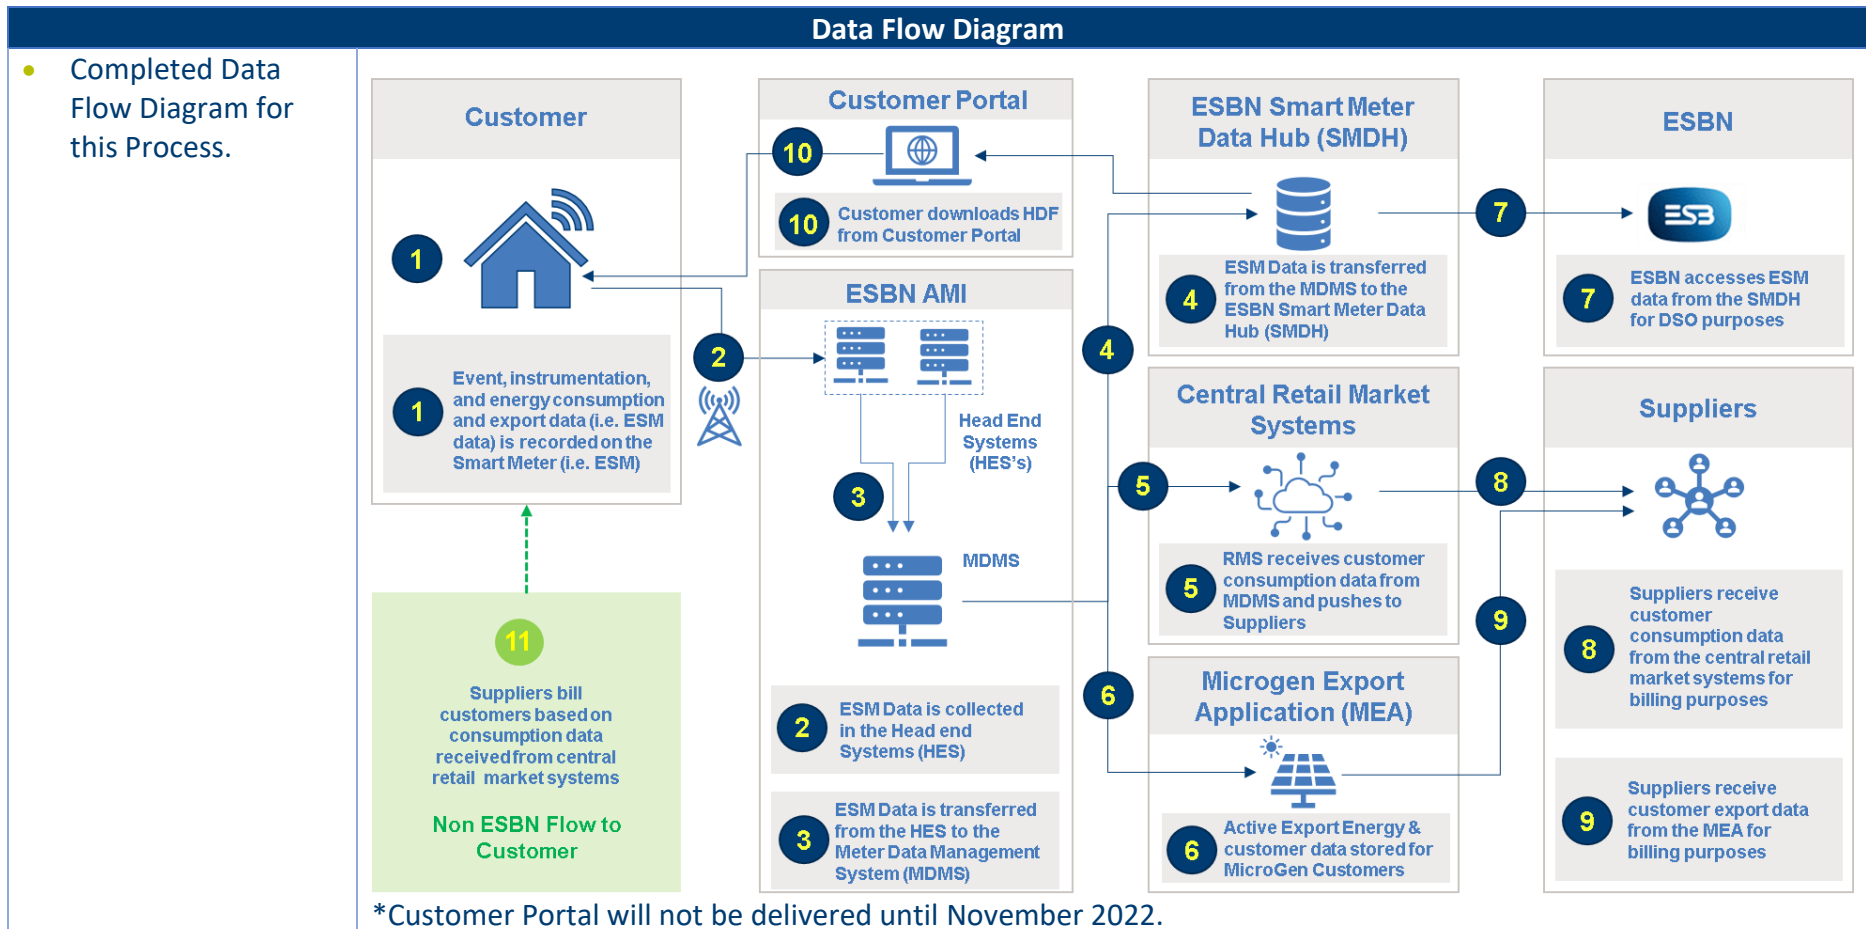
Data Flow Diagram

• Completed Data Flow Diagram for this Process.

Customer

1

1 Event, instrumentation, and energy consumption and export data (i.e. ESM data) is recorded on the Smart Meter (i.e. ESM)

11

Suppliers bill customers based on consumption data received from central retail market systems

Non ESBN Flow to Customer

Customer Portal

10

10 Customer downloads HDF from Customer Portal

2

ESBN AMI

Head End Systems (HES's)

3

MDMS

2 ESM Data is collected in the Head end Systems (HES)

3 ESM Data is transferred from the HES to the Meter Data Management System (MDMS)

4

5

6

ESBN Smart Meter Data Hub (SMDH)

4 ESM Data is transferred from the MDMS to the ESBN Smart Meter Data Hub (SMDH)

Central Retail Market Systems

5 RMS receives customer consumption data from MDMS and pushes to Suppliers

Microgen Export Application (MEA)

6 Active Export Energy & customer data stored for MicroGen Customers

7

8

9

ESBN

ESB

7 ESBN accesses ESM data from the SMDH for DSO purposes

Suppliers

8 Suppliers receive customer consumption data from the central retail market systems for billing purposes

9 Suppliers receive customer export data from the MEA for billing purposes

*Customer Portal will not be delivered until November 2022.